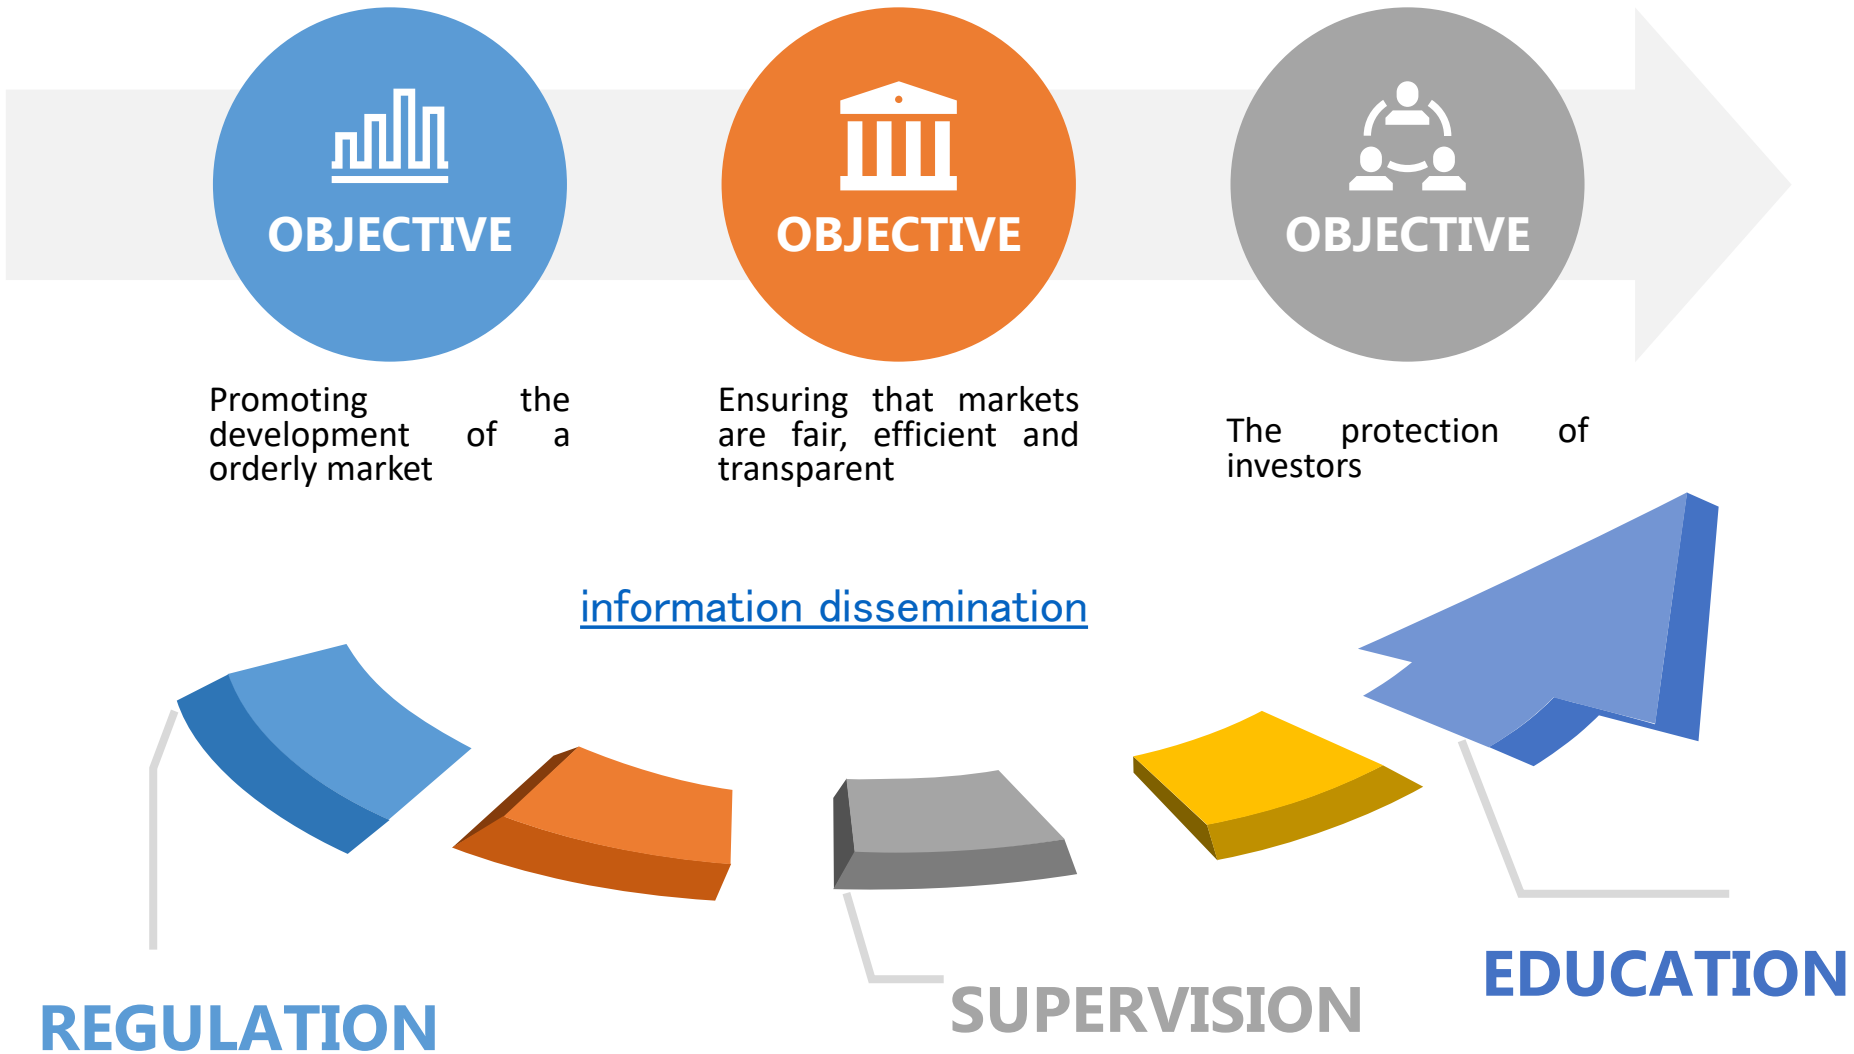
OBJECTIVE

OBJECTIVE

OBJECTIVE

Promoting the development of a orderly market

Ensuring that markets are fair, efficient and transparent

The protection of investors

information dissemination

REGULATION

SUPERVISION

EDUCATION